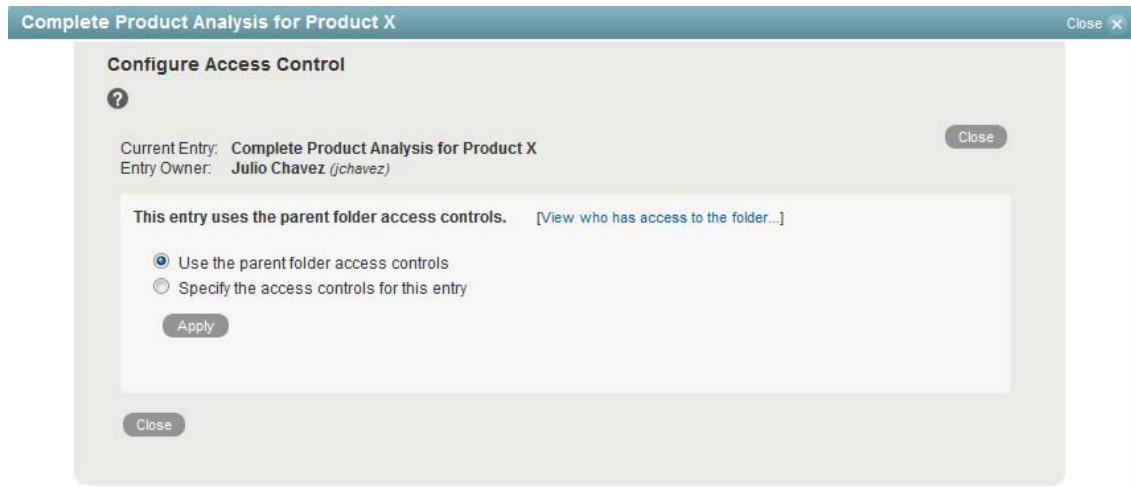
Complete Product Analysis for Product X

Close

Configure Access Control

Current Entry: Complete Product Analysis for Product X
Entry Owner: Julio Chavez (jchavez)

Close

This entry uses the parent folder access controls.

[View who has access to the folder...]

Use the parent folder access controls
Specify the access controls for this entry

Apply

Close